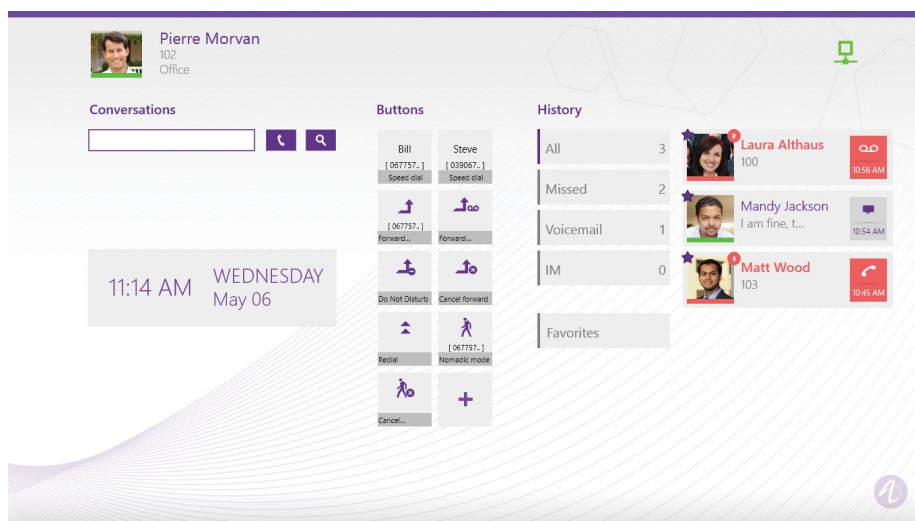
Pierre Morvan
102
Office

Conversations

11:14 AM WEDNESDAY
May 06

Buttons

Bill
[ 067757.. ]
Speed dial

Steve
[ 039067.. ]
Speed dial

[ 067757.. ]
Forward...

Forward...

Do Not Disturb

Cancel forward

Redial

[ 067757.. ]
Nomadic mode

Cancel...

+

History

All 3
Missed 2
Voicemail 1
IM 0

Favorites

2
Laura Althaus
100
10:56 AM

Mandy Jackson
I am fine, t...
10:54 AM

1
Matt Wood
103
10:45 AM